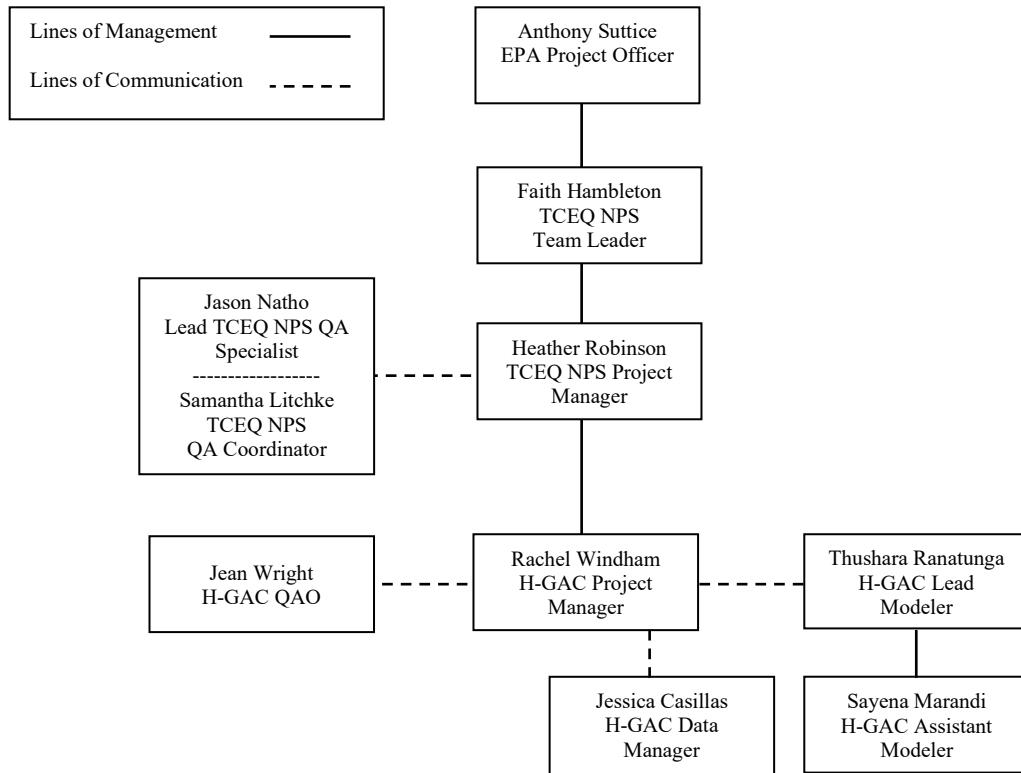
Lines of Management

Lines of Communication

Anthony Suttice
EPA Project Officer

Faith Hambleton
TCEQ NPS
Team Leader

Jason Natho
Lead TCEQ NPS QA Specialist
------------------
Samantha Litchke
TCEQ NPS
QA Coordinator

Heather Robinson
TCEQ NPS Project Manager

Jean Wright
H-GAC QAO

Rachel Windham
H-GAC Project Manager

Thushara Ranatunga
H-GAC Lead Modeler

Jessica Casillas
H-GAC Data Manager

Sayena Marandi
H-GAC Assistant Modeler